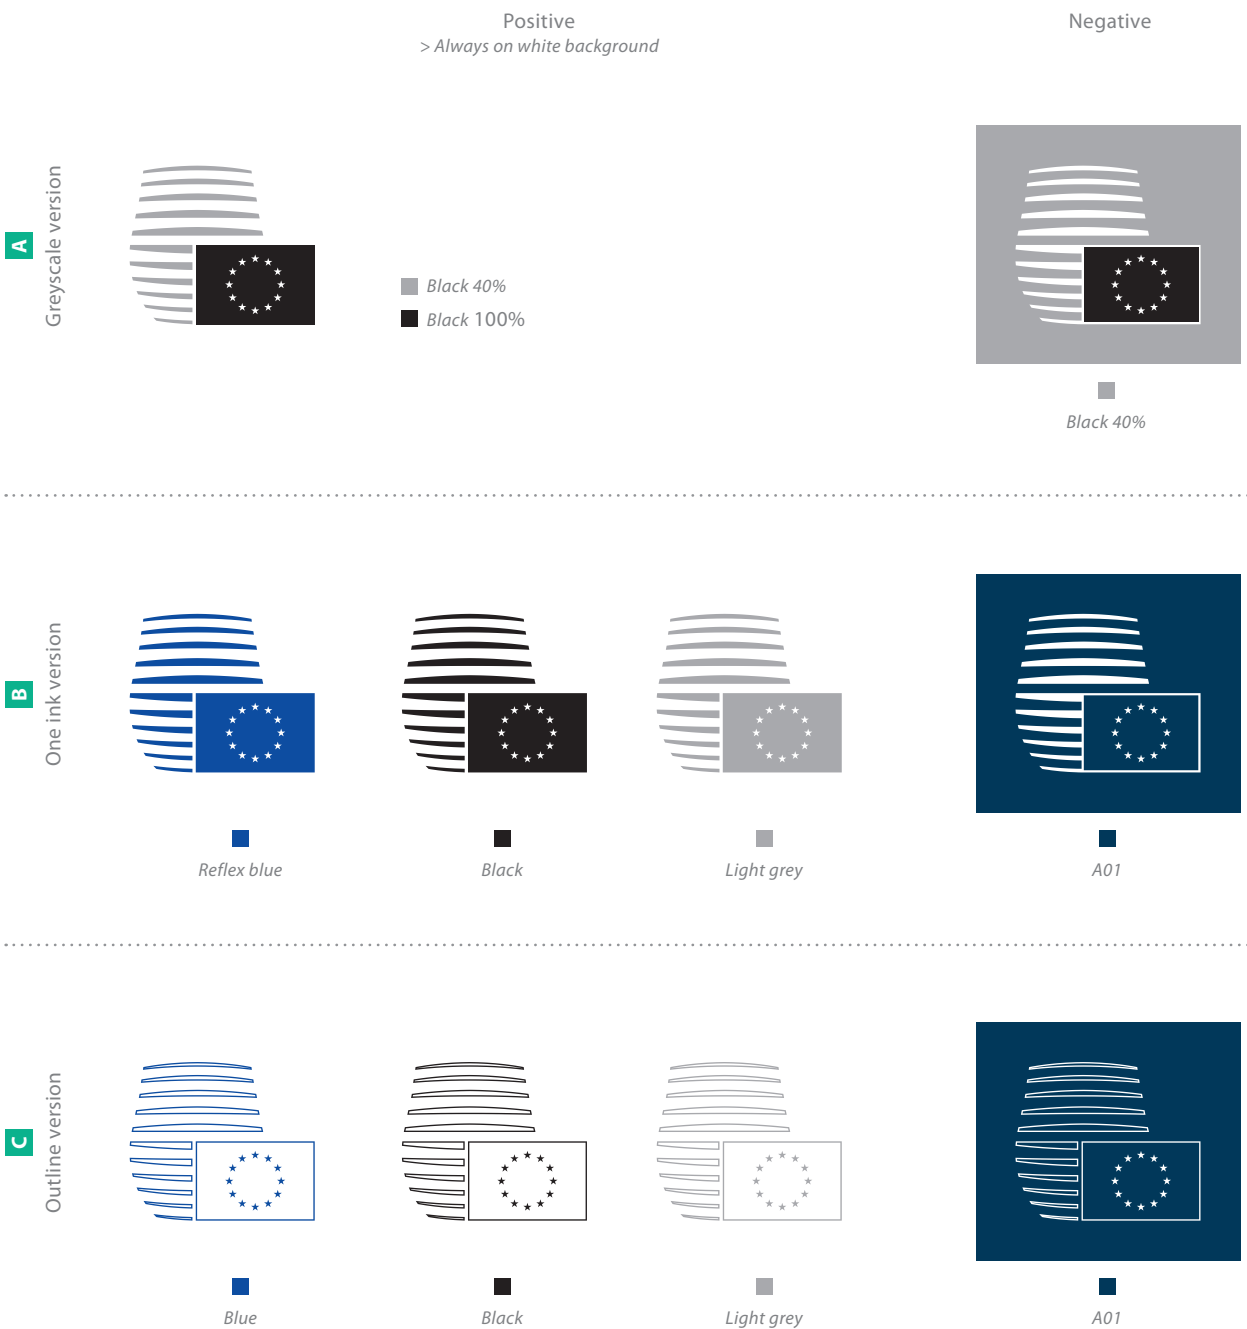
Positive
> Always on white background

Negative

A
Greyscale version

Black 40%
Black 100%

Black 40%

B
One ink version

Reflex blue

Black

Light grey

A01

C
Outline version

Blue

Black

Light grey

A01